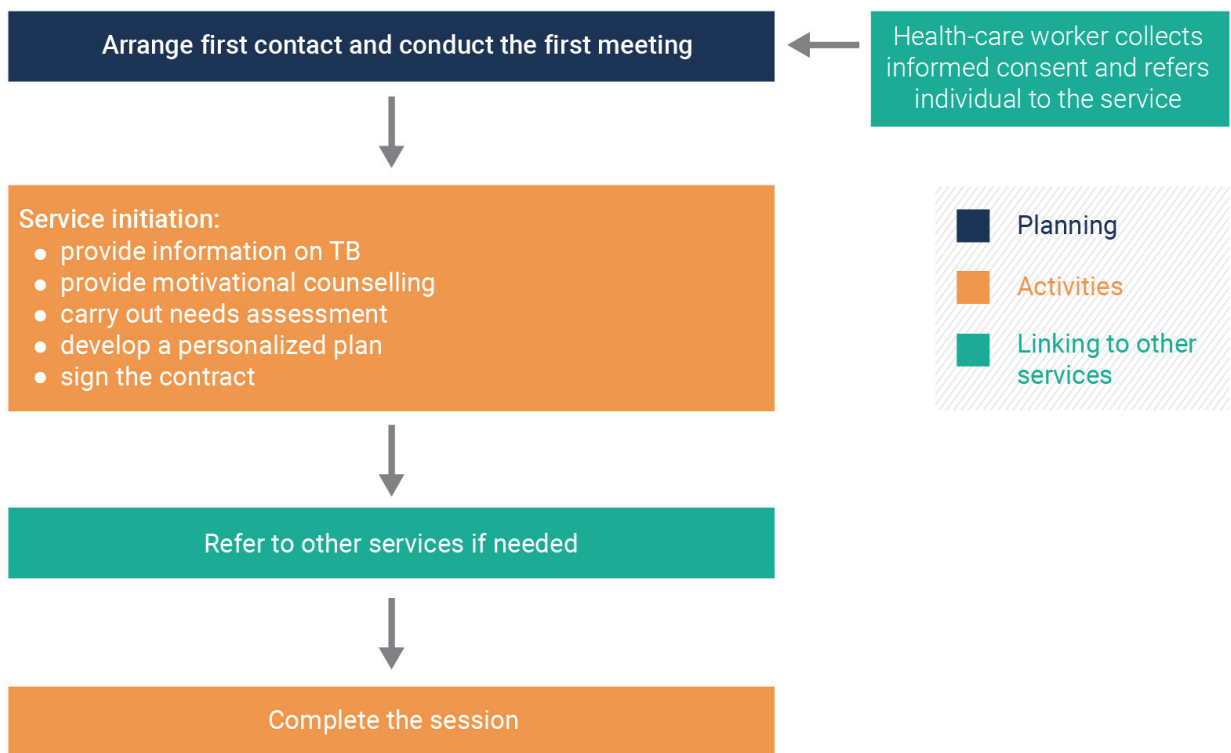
Arrange first contact and conduct the first meeting

Health-care worker collects informed consent and refers individual to the service

Service initiation:
- provide information on TB
- provide motivational counselling
- carry out needs assessment
- develop a personalized plan
- sign the contract

Planning

Activities

Linking to other services

Refer to other services if needed

Complete the session